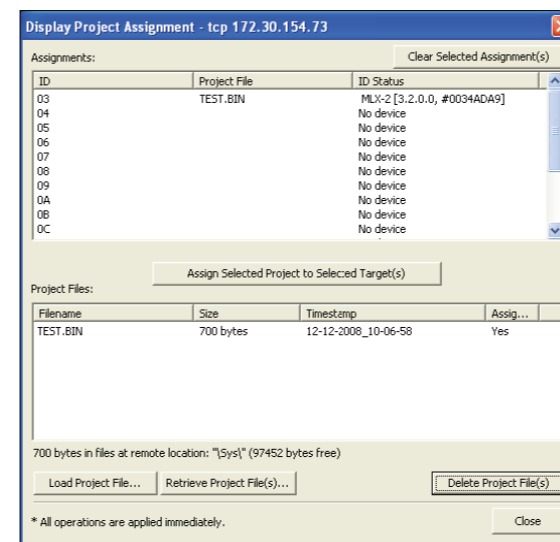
Display Project Assignment - tcp 172.30.154.73

Assignments:

Clear Selected Assignment(s)

| ID | Project File | ID Status |
|---|---|---|
| 03 | TEST.BIN | MLX-2 [3.2.0.0, #0034ADA9] |
| 04 | | No device |
| 05 | | No device |
| 06 | | No device |
| 07 | | No device |
| 08 | | No device |
| 09 | | No device |
| 0A | | No device |
| 0B | | No device |
| 0C | | No device |

Assign Selected Project to Selected Target(s)

Project Files:

| Filename | Size | Timestamp | Assig... |
|---|---|---|---|
| TEST.BIN | 700 bytes | 12-12-2008_10-06-58 | Yes |

700 bytes in files at remote location: "\Sys\" (97452 bytes free)

Load Project File...

Retrieve Project File(s)...

Delete Project File(s)

* All operations are applied immediately.

Close